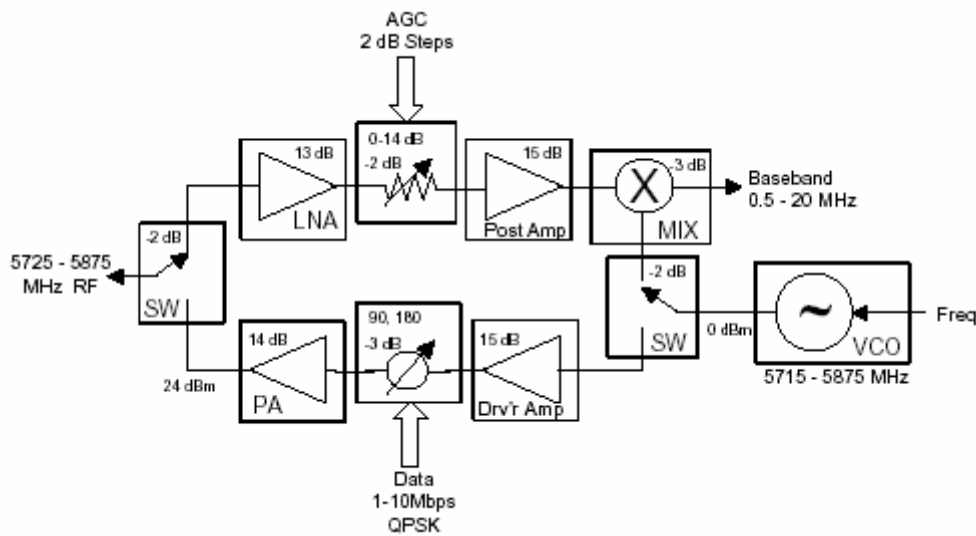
AGC
2 dB Steps

13 dB
LNA

0-14 dB
-2 dB

15 dB
Post Amp

-3 dB
MIX

Baseband
0.5 - 20 MHz

-2 dB
5725 - 5875
MHz RF
SW

-2 dB
SW

0 dBm

VCO
Freq
5715 - 5875 MHz

14 dB
PA
24 dBm

90, 180
-3 dB

15 dB
Drv'r Amp

Data
1-10Mbps
QPSK